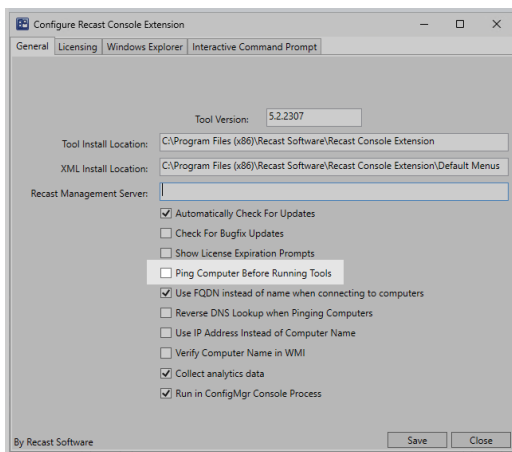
Configure Recast Console Extension

General | Licensing | Windows Explorer | Interactive Command Prompt

Tool Version: 5.2.2307

Tool Install Location: C:\Program Files (x86)\Recast Software\Recast Console Extension

XML Install Location: C:\Program Files (x86)\Recast Software\Recast Console Extension\Default Menus

Recast Management Server:

Automatically Check For Updates

Check For Bugfix Updates

Show License Expiration Prompts

Ping Computer Before Running Tools

Use FQDN instead of name when connecting to computers

Reverse DNS Lookup when Pinging Computers

Use IP Address Instead of Computer Name

Verify Computer Name in WMI

Collect analytics data

Run in ConfigMgr Console Process

By Recast Software

Save

Close